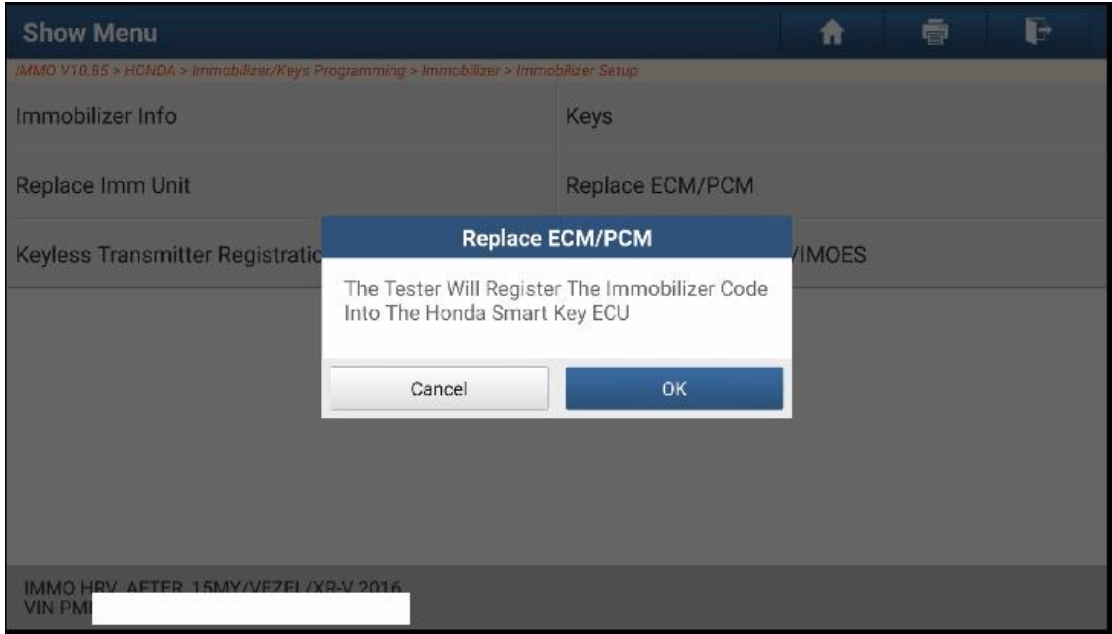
Show Menu

IMMO V10.85 > HONDA > Immobilizer/Keys Programming > Immobilizer > Immobilizer Setup

Immobilizer Info

Keys

Replace Imm Unit

Replace ECM/PCM

Keyless Transmitter Registratio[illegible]

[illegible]/IMOES

Replace ECM/PCM

The Tester Will Register The Immobilizer Code Into The Honda Smart Key ECU

Cancel

OK

IMMO HRV AFTER 15MY/VEZEL/XR-V 2016
VIN PM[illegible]